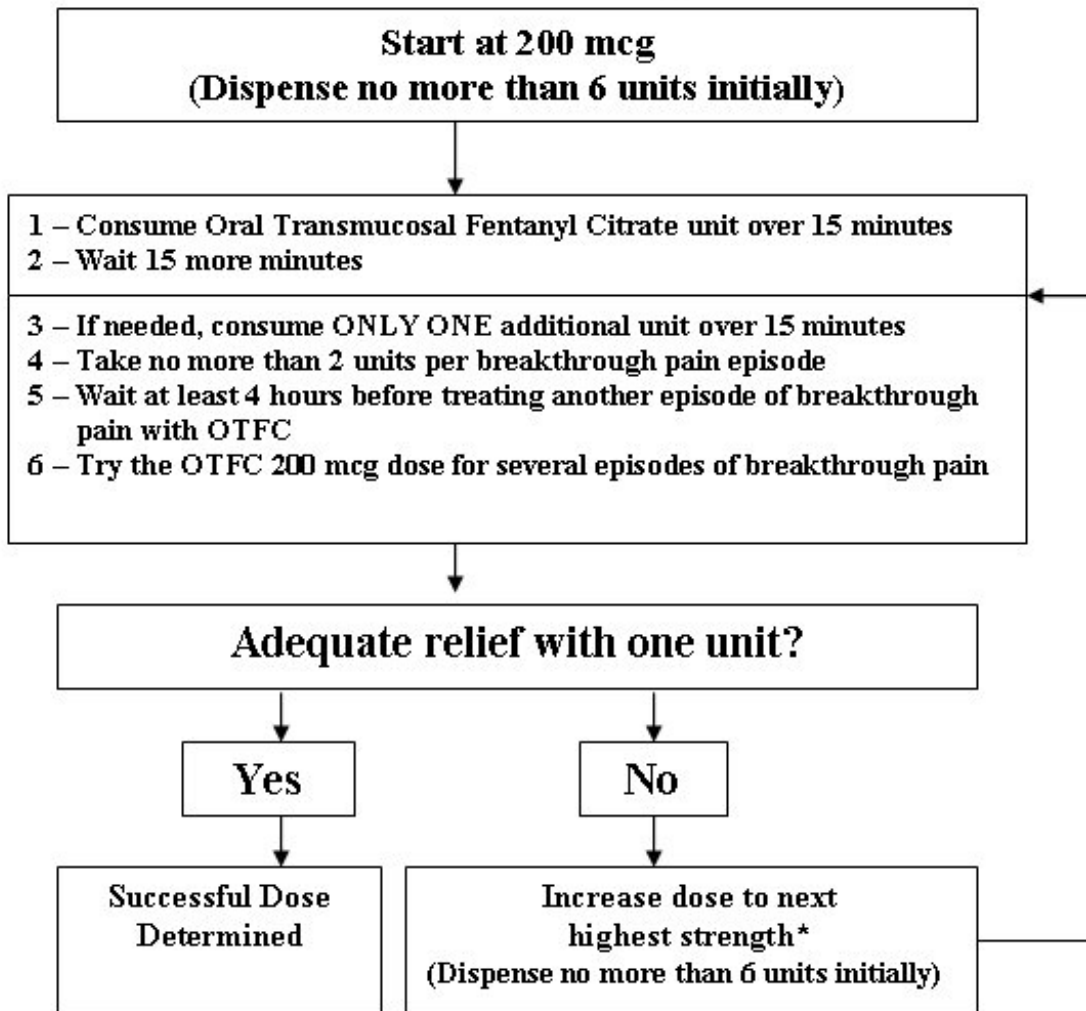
Start at 200 mcg
(Dispense no more than 6 units initially)

1 – Consume Oral Transmucosal Fentanyl Citrate unit over 15 minutes
2 – Wait 15 more minutes

3 – If needed, consume ONLY ONE additional unit over 15 minutes
4 – Take no more than 2 units per breakthrough pain episode
5 – Wait at least 4 hours before treating another episode of breakthrough pain with OTFC
6 – Try the OTFC 200 mcg dose for several episodes of breakthrough pain

Adequate relief with one unit?

Yes

No

Successful Dose Determined

Increase dose to next highest strength*
(Dispense no more than 6 units initially)